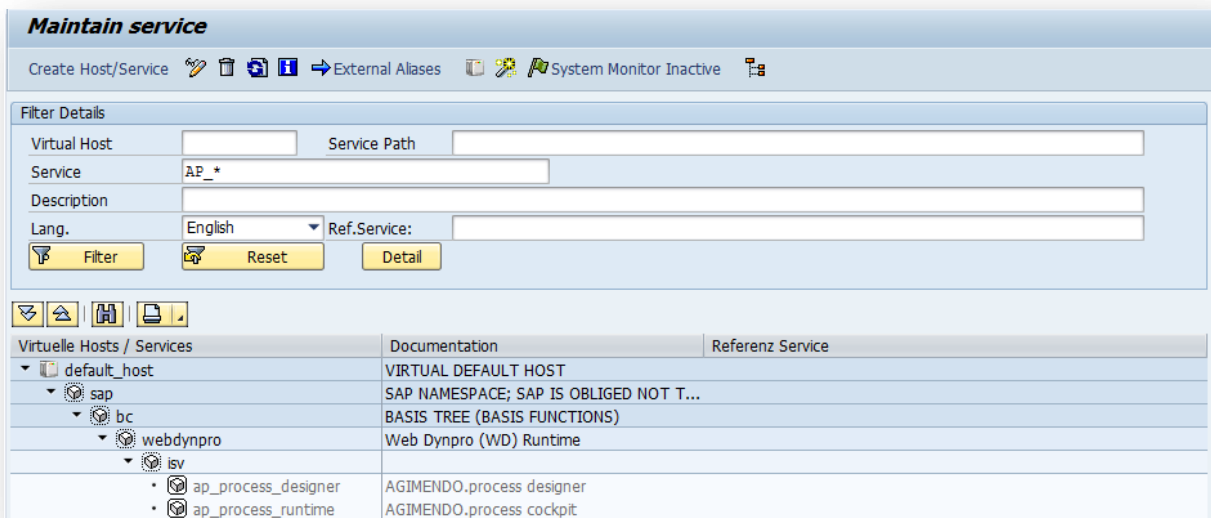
Maintain service

Create Host/Service External Aliases System Monitor Inactive

Filter Details

Virtual Host
Service Path
Service AP_*
Description
Lang. English
Ref.Service:
Filter
Reset
Detail

| Virtuelle Hosts / Services | Documentation | Referenz Service |
|---|---|---|
| default_host | VIRTUAL DEFAULT HOST | |
| sap | SAP NAMESPACE; SAP IS OBLIGED NOT T... | |
| bc | BASIS TREE (BASIS FUNCTIONS) | |
| webdynpro | Web Dynpro (WD) Runtime | |
| isv | | |
| ap_process_designer | AGIMENDO.process designer | |
| ap_process_runtime | AGIMENDO.process cockpit | |